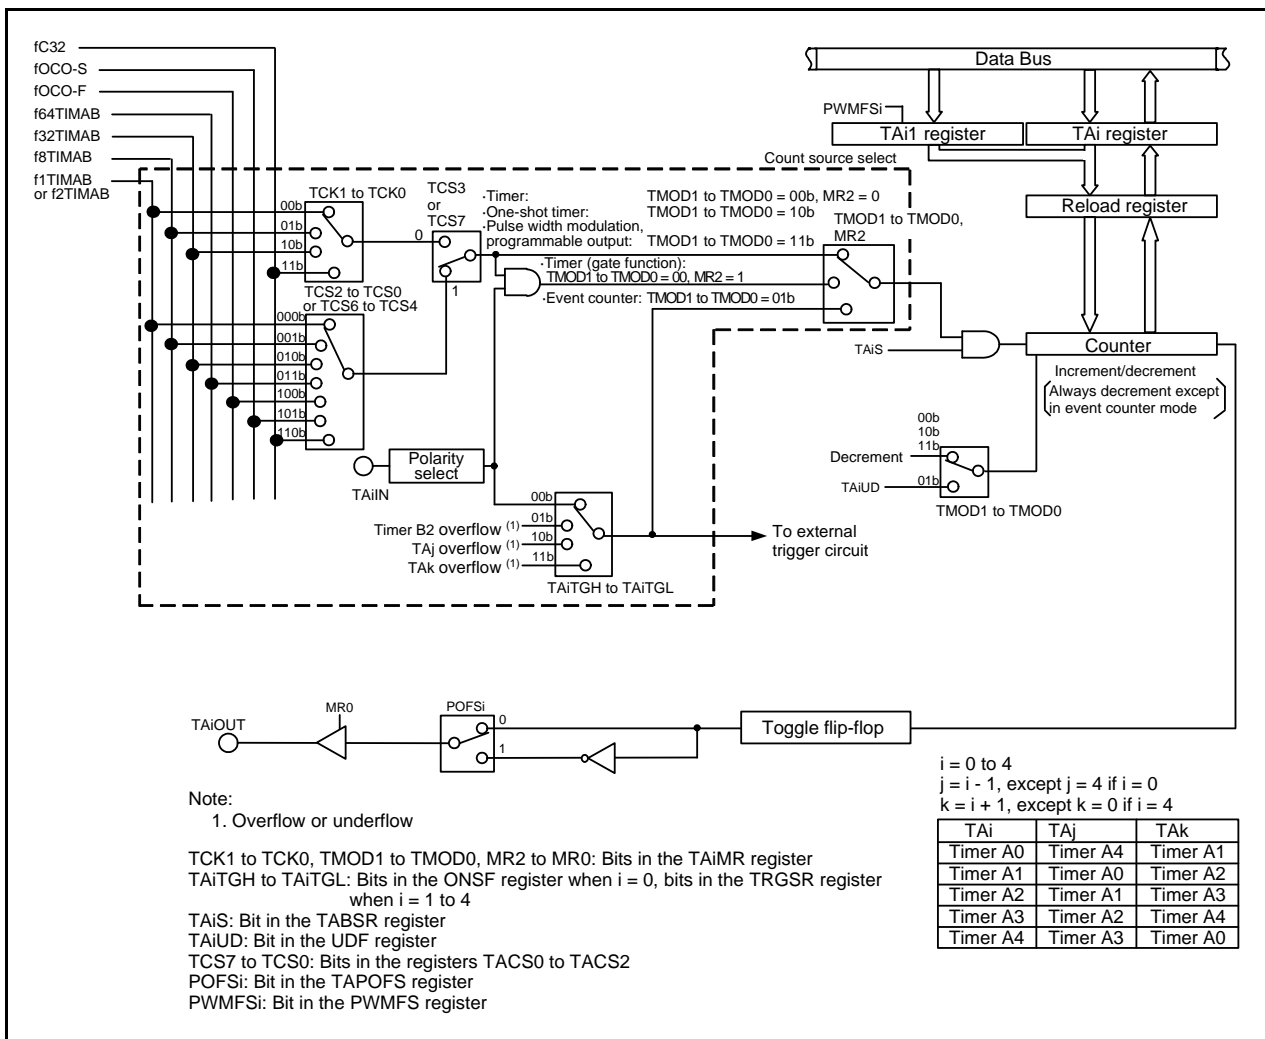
fC32
fOCO-S
fOCO-F
f64TIMAB
f32TIMAB
f8TIMAB
f1TIMAB or f2TIMAB

Data Bus
PWMFSi
TAi1 register
TAi register
Count source select
Reload register

TCK1 to TCK0
00b
01b
10b
11b
TCS3 or TCS7
0
1
TCS2 to TCS0 or TCS6 to TCS4
000b
001b
010b
011b
100b
101b
110b

·Timer: TMOD1 to TMOD0 = 00b, MR2 = 0
·One-shot timer: TMOD1 to TMOD0 = 10b
·Pulse width modulation, programmable output: TMOD1 to TMOD0 = 11b
·Timer (gate function): TMOD1 to TMOD0 = 00, MR2 = 1
·Event counter: TMOD1 to TMOD0 = 01b
TMOD1 to TMOD0, MR2

TAiS
Counter
Increment/decrement
Always decrement except in event counter mode

00b
10b
11b
Decrement
TAiUD
01b
TMOD1 to TMOD0

TAiIN
Polarity select
00b
01b
10b
11b
Timer B2 overflow $^{(1)}$
TAj overflow $^{(1)}$
TAk overflow $^{(1)}$
TAiTGH to TAiTGL
To external trigger circuit

TAiOUT
MR0
POFSi
0
1
Toggle flip-flop

i = 0 to 4
j = i - 1, except j = 4 if i = 0
k = i + 1, except k = 0 if i = 4

| TAi | TAj | TAk |
|---|---|---|
| Timer A0 | Timer A4 | Timer A1 |
| Timer A1 | Timer A0 | Timer A2 |
| Timer A2 | Timer A1 | Timer A3 |
| Timer A3 | Timer A2 | Timer A4 |
| Timer A4 | Timer A3 | Timer A0 |

Note:
1. Overflow or underflow

TCK1 to TCK0, TMOD1 to TMOD0, MR2 to MR0: Bits in the TAiMR register
TAiTGH to TAiTGL: Bits in the ONSF register when i = 0, bits in the TRGSR register when i = 1 to 4
TAiS: Bit in the TABSR register
TAiUD: Bit in the UDF register
TCS7 to TCS0: Bits in the registers TACS0 to TACS2
POFSi: Bit in the TAPOFS register
PWMFSi: Bit in the PWMFS register